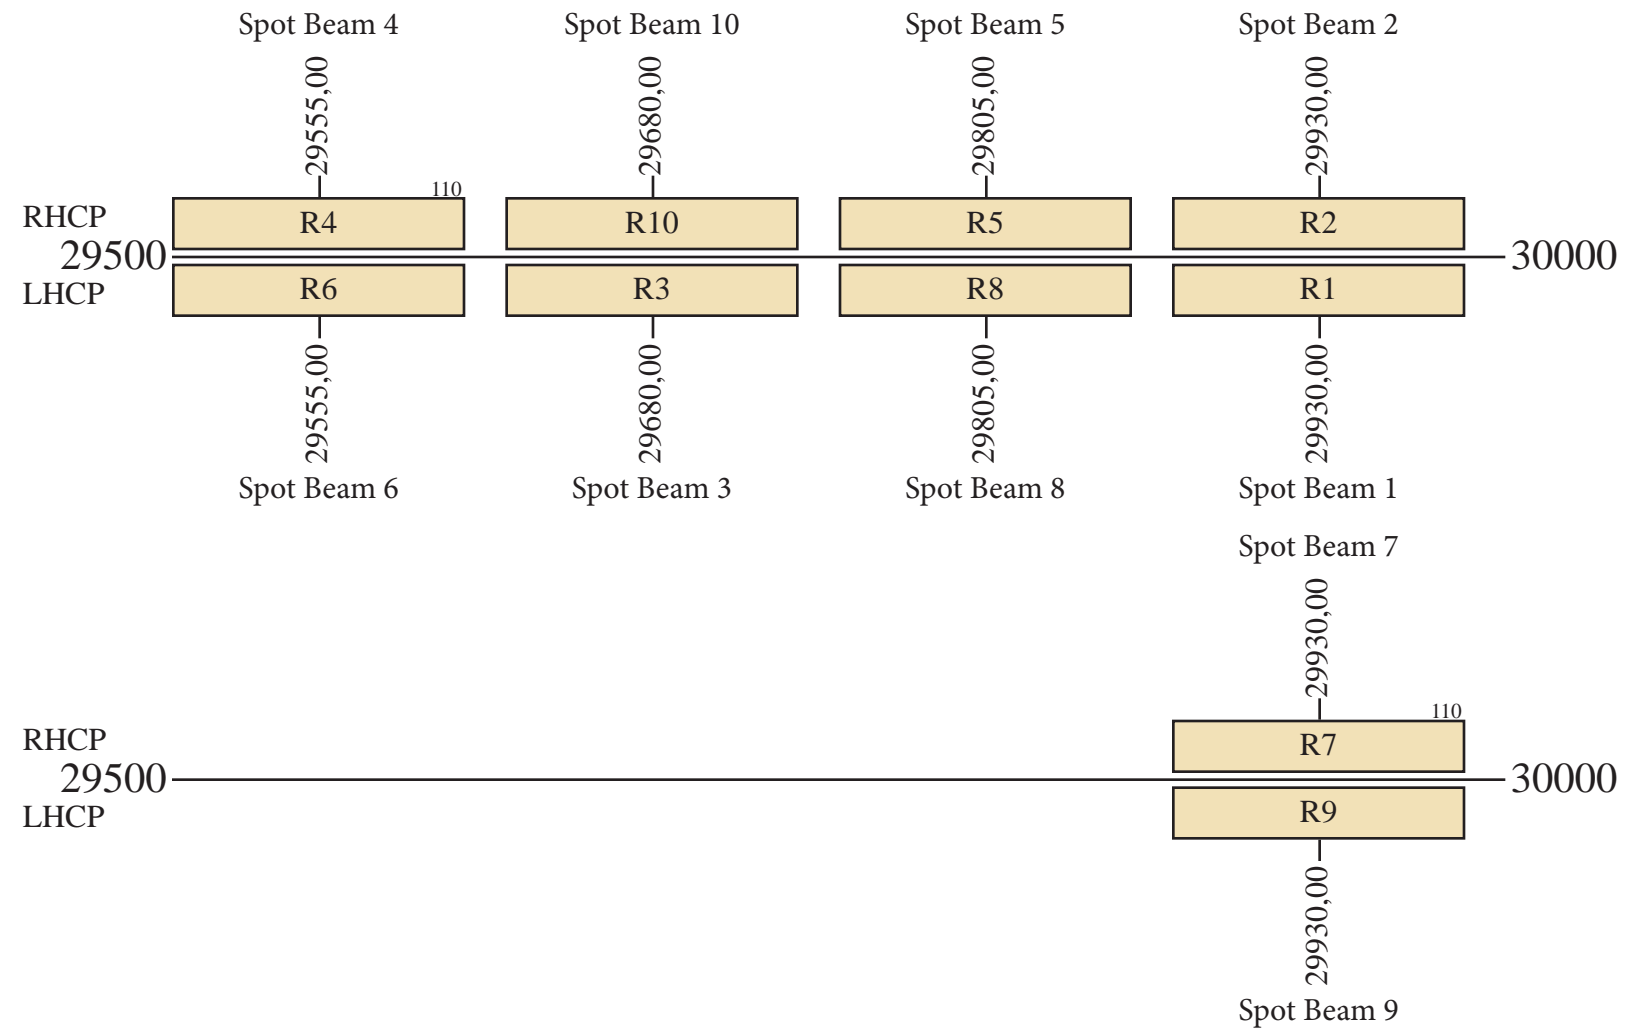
Spot Beam 4
Spot Beam 10
Spot Beam 5
Spot Beam 2

29555,00
29680,00
29805,00
29930,00

110

RHCP
R4
R10
R5
R2

29500
30000

LHCP
R6
R3
R8
R1

29555,00
29680,00
29805,00
29930,00

Spot Beam 6
Spot Beam 3
Spot Beam 8
Spot Beam 1

Spot Beam 7

29930,00

110

RHCP
R7

29500
30000

LHCP
R9

29930,00

Spot Beam 9